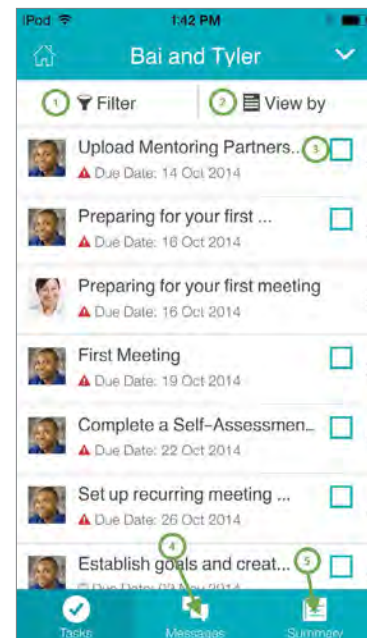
iPod
1:42 PM

Bai and Tyler

1 Filter
2 View by

Upload Mentoring Partners..
3
Due Date: 14 Oct 2014

Preparing for your first ...
Due Date: 16 Oct 2014

Preparing for your first meeting
Due Date: 16 Oct 2014

First Meeting
Due Date: 19 Oct 2014

Complete a Self-Assessmen...
Due Date: 22 Oct 2014

Set up recurring meeting ...
Due Date: 26 Oct 2014

Establish goals and creat...
4
5
Due Date: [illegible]

Tasks
Messages
Summary